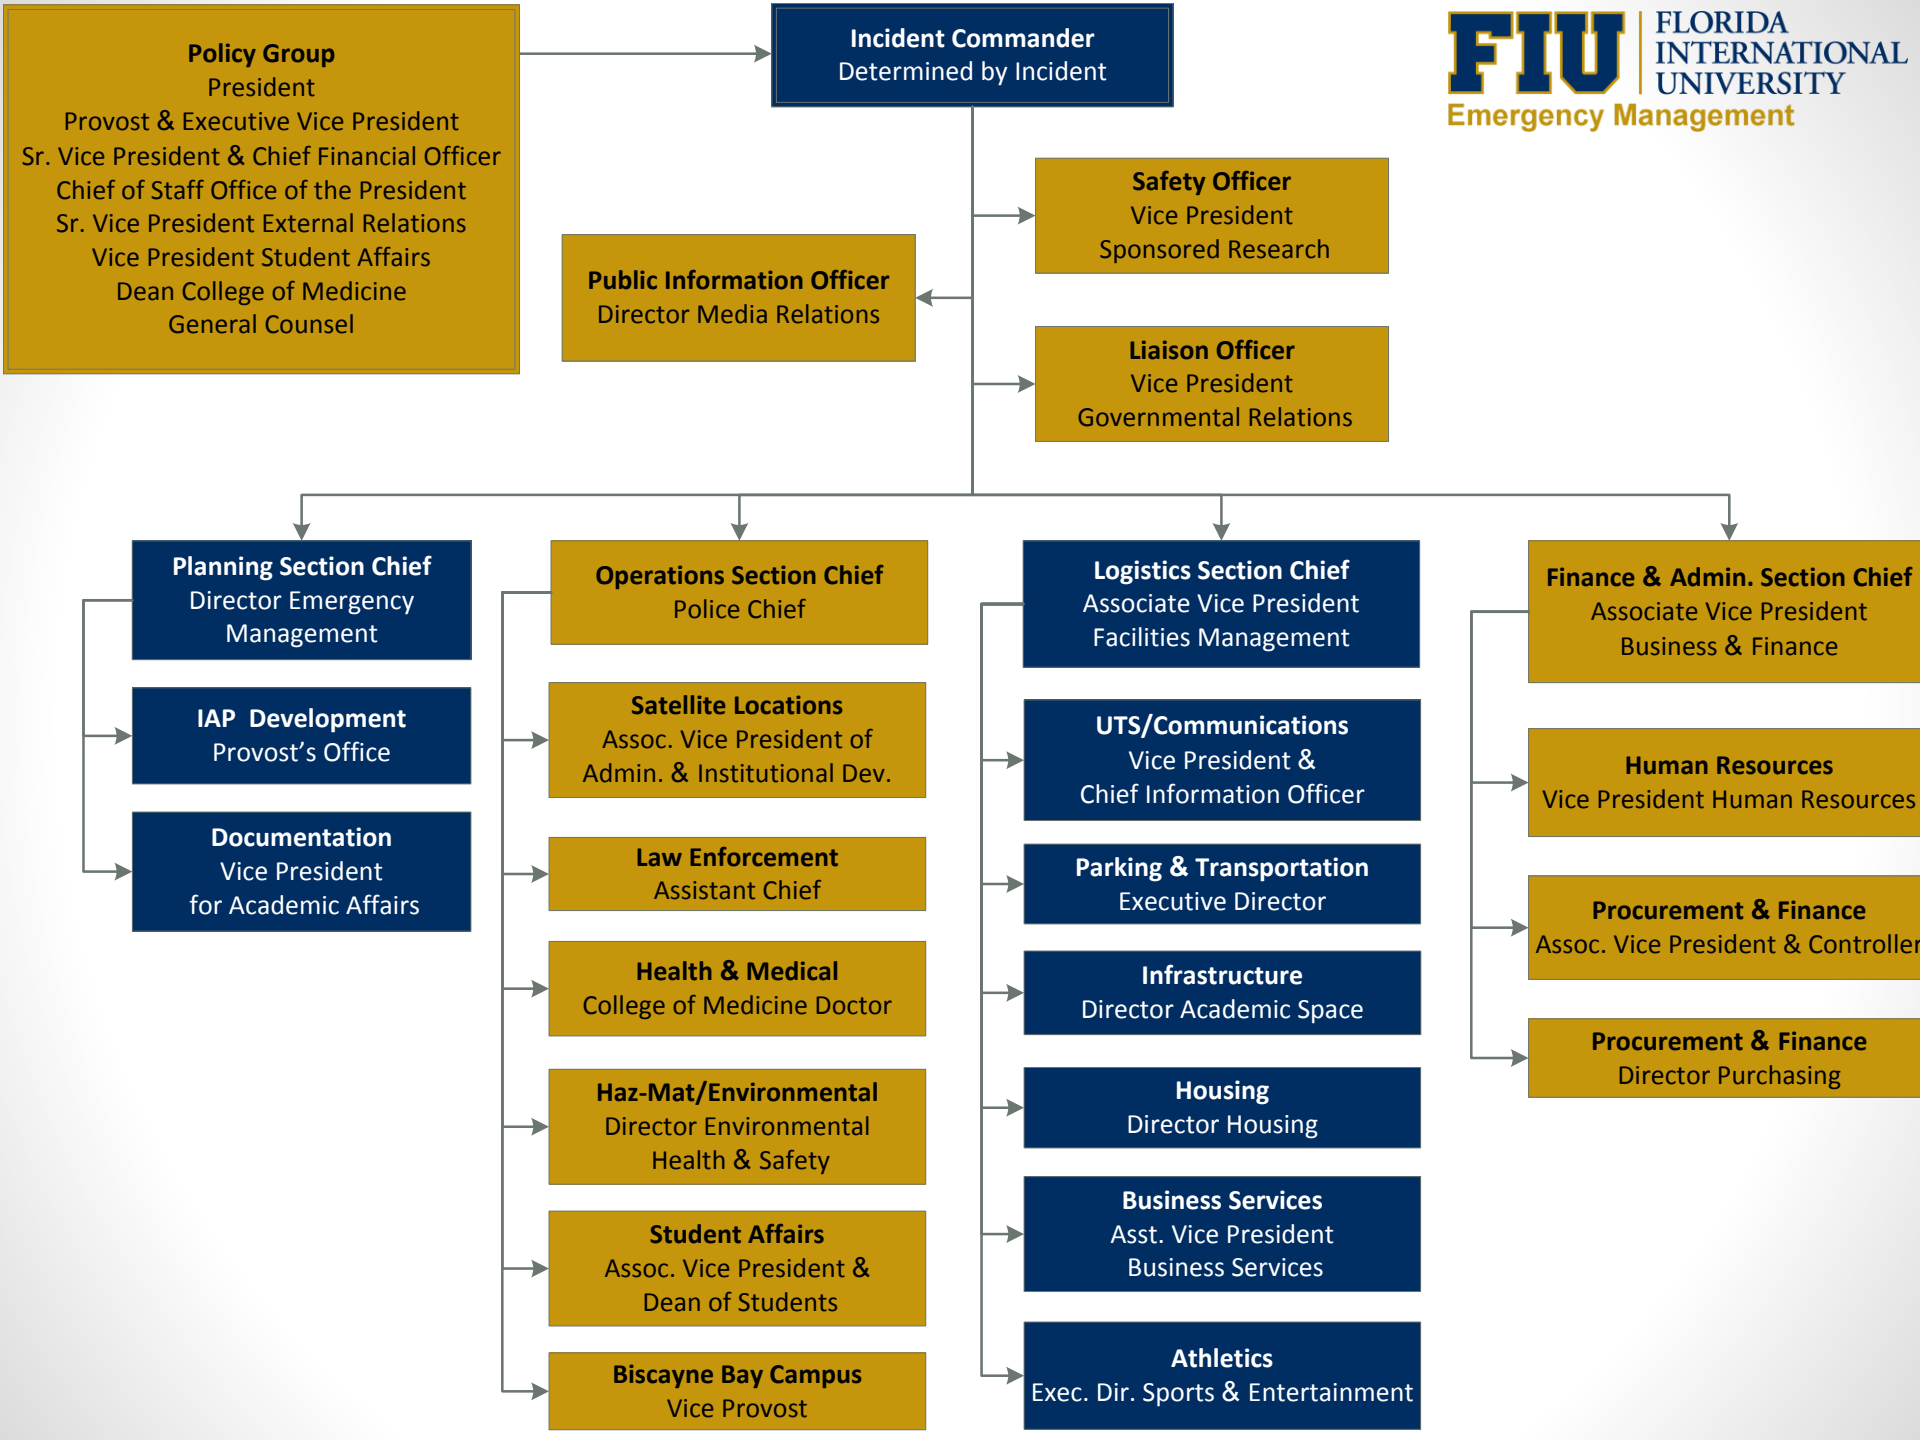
Policy Group
President
Provost & Executive Vice President
Sr. Vice President & Chief Financial Officer
Chief of Staff Office of the President
Sr. Vice President External Relations
Vice President Student Affairs
Dean College of Medicine
General Counsel

Incident Commander
Determined by Incident

FIU FLORIDA INTERNATIONAL UNIVERSITY
Emergency Management

Safety Officer
Vice President
Sponsored Research

Public Information Officer
Director Media Relations

Liaison Officer
Vice President
Governmental Relations

Planning Section Chief
Director Emergency Management

IAP Development
Provost's Office

Documentation
Vice President for Academic Affairs

Operations Section Chief
Police Chief

Satellite Locations
Assoc. Vice President of Admin. & Institutional Dev.

Law Enforcement
Assistant Chief

Health & Medical
College of Medicine Doctor

Haz-Mat/Environmental
Director Environmental Health & Safety

Student Affairs
Assoc. Vice President & Dean of Students

Biscayne Bay Campus
Vice Provost

Logistics Section Chief
Associate Vice President
Facilities Management

UTS/Communications
Vice President & Chief Information Officer

Parking & Transportation
Executive Director

Infrastructure
Director Academic Space

Housing
Director Housing

Business Services
Asst. Vice President
Business Services

Athletics
Exec. Dir. Sports & Entertainment

Finance & Admin. Section Chief
Associate Vice President
Business & Finance

Human Resources
Vice President Human Resources

Procurement & Finance
Assoc. Vice President & Controller

Procurement & Finance
Director Purchasing